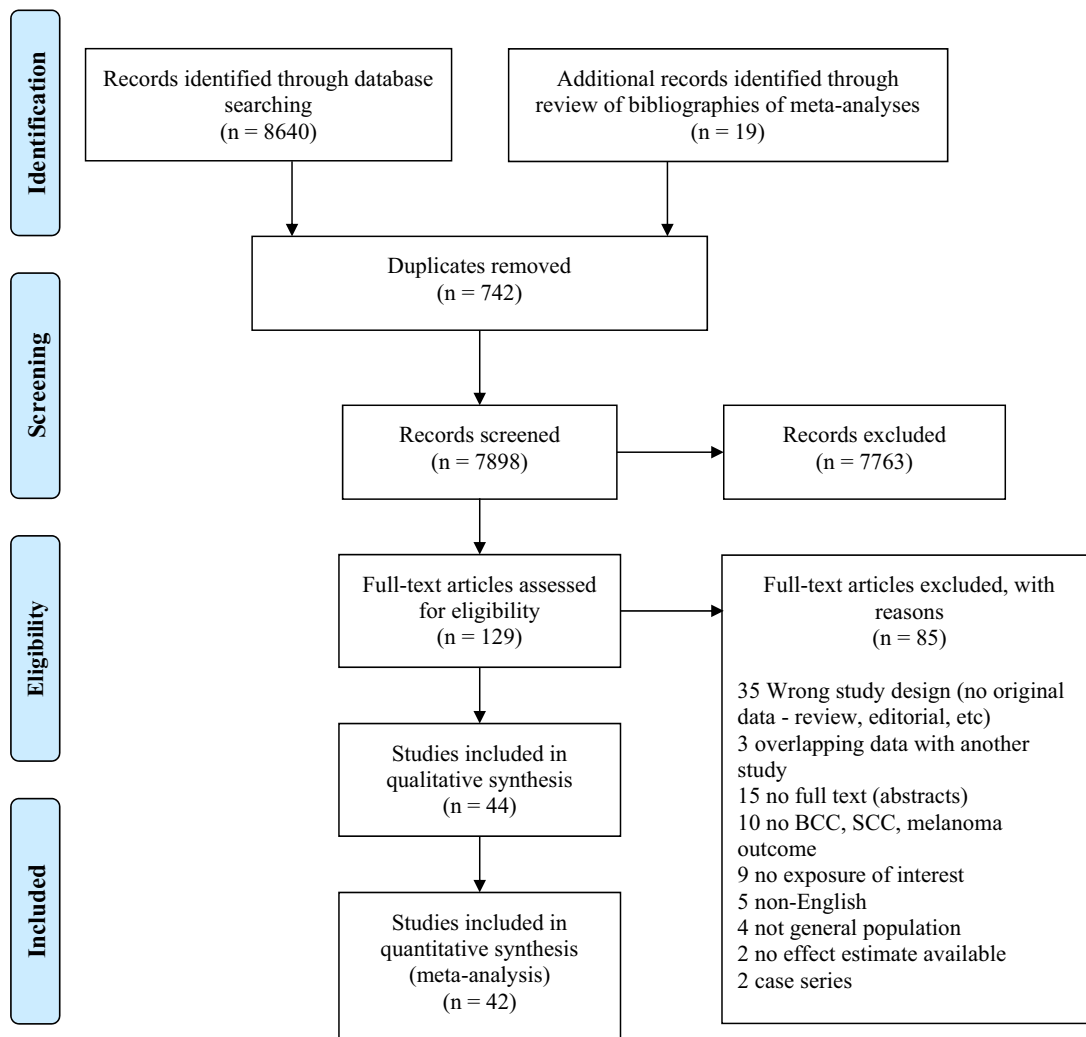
Identification

Records identified through database searching (n = 8640)

Additional records identified through review of bibliographies of meta-analyses (n = 19)

Screening

Duplicates removed (n = 742)

Records screened (n = 7898)

Records excluded (n = 7763)

Eligibility

Full-text articles assessed for eligibility (n = 129)

Full-text articles excluded, with reasons (n = 85)

35 Wrong study design (no original data - review, editorial, etc)
3 overlapping data with another study
15 no full text (abstracts)
10 no BCC, SCC, melanoma outcome
9 no exposure of interest
5 non-English
4 not general population
2 no effect estimate available
2 case series

Included

Studies included in qualitative synthesis (n = 44)

Studies included in quantitative synthesis (meta-analysis) (n = 42)